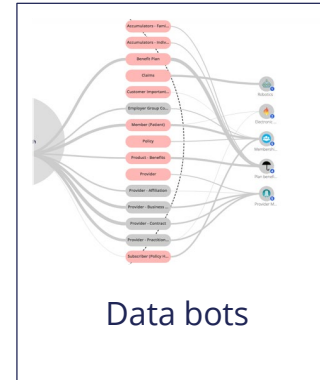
Accumulators - Fami...
Accumulators - Indiv...
Benefit Plan
Claims
Customer Important...
Employer Group Co...
Member (Patient)
Policy
Product - Benefits
Provider
Provider - Affiliation
Provider - Business ...
Provider - Contract
Provider - Practition...
Subscriber (Policy H...

Robotics
Electronic...
Membersh...
Plan benefi...
Provider M...

Data bots